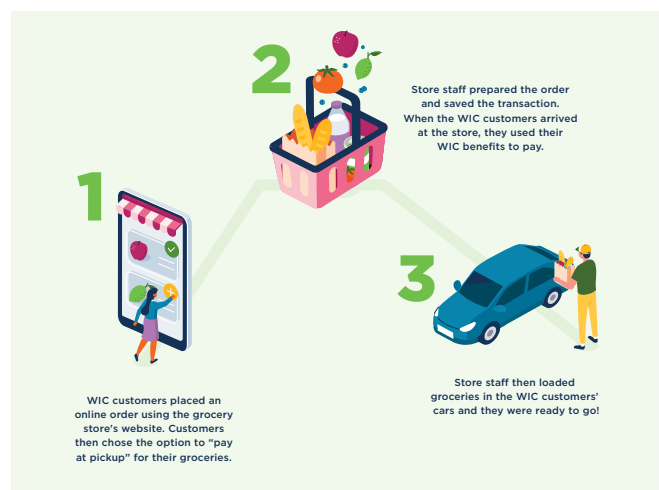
2

Store staff prepared the order and saved the transaction. When the WIC customers arrived at the store, they used their WIC benefits to pay.

1

3

WIC customers placed an online order using the grocery store's website. Customers then chose the option to "pay at pickup" for their groceries.

Store staff then loaded groceries in the WIC customers' cars and they were ready to go!